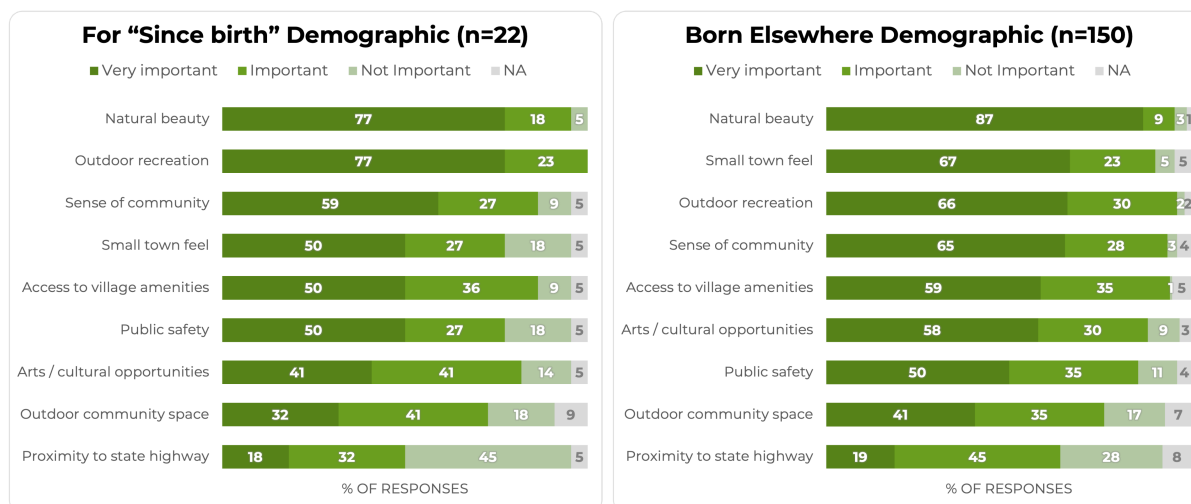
For "Since birth" Demographic (n=22)

Very important Important Not Important NA

| | Very important | Important | Not Important | NA |
|---|---|---|---|---|
| Natural beauty | 77 | 18 | 5 | |
| Outdoor recreation | 77 | 23 | | |
| Sense of community | 59 | 27 | 9 | 5 |
| Small town feel | 50 | 27 | 18 | 5 |
| Access to village amenities | 50 | 36 | 9 | 5 |
| Public safety | 50 | 27 | 18 | 5 |
| Arts / cultural opportunities | 41 | 41 | 14 | 5 |
| Outdoor community space | 32 | 41 | 18 | 9 |
| Proximity to state highway | 18 | 32 | 45 | 5 |

% OF RESPONSES

Born Elsewhere Demographic (n=150)

Very important Important Not Important NA

| | Very important | Important | Not Important | NA |
|---|---|---|---|---|
| Natural beauty | 87 | 9 | 3 | 1 |
| Small town feel | 67 | 23 | 5 | 5 |
| Outdoor recreation | 66 | 30 | 2 | 2 |
| Sense of community | 65 | 28 | 3 | 4 |
| Access to village amenities | 59 | 35 | 1 | 5 |
| Arts / cultural opportunities | 58 | 30 | 9 | 3 |
| Public safety | 50 | 35 | 11 | 4 |
| Outdoor community space | 41 | 35 | 17 | 7 |
| Proximity to state highway | 19 | 45 | 28 | 8 |

% OF RESPONSES